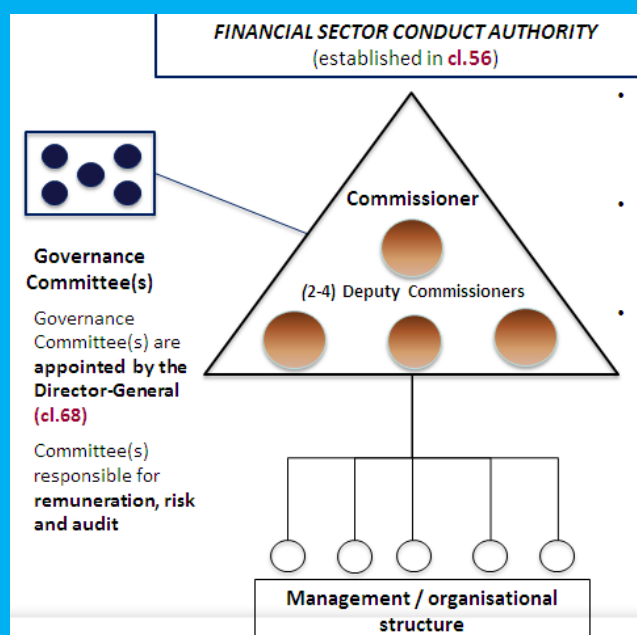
FINANCIAL SECTOR CONDUCT AUTHORITY
(established in cl.56)

Commissioner

(2-4) Deputy Commissioners

Governance Committee(s)

Governance Committee(s) are appointed by the Director-General (cl.68)

Committee(s) responsible for remuneration, risk and audit

Management / organisational structure